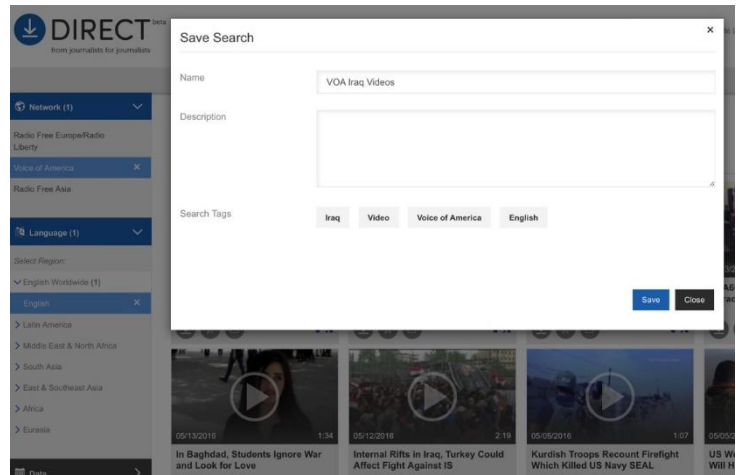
DIRECT beta
from journalists for journalists

Network (1)
Radio Free Europe/Radio Liberty
Voice of America ×
Radio Free Asia

Language (1)
Select Region:
English Worldwide (1)
English ×
> Latin America
> Middle East & North Africa
> South Asia
> East & Southeast Asia
> Africa
> Eurasia

Date

Save Search ×

Name
VOA Iraq Videos

Description

Search Tags
Iraq
Video
Voice of America
English

Save
Close

05/13/2016 1:34
In Baghdad, Students Ignore War and Look for Love

05/12/2016 2:19
Internal Rifts in Iraq, Turkey Could Affect Fight Against IS

05/05/2016 1:07
Kurdish Troops Recount Firefight Which Killed US Navy SEAL

05/05/2
US W
Will H